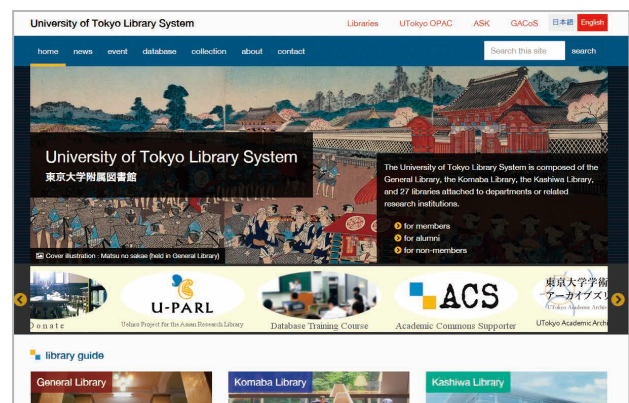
University of Tokyo Library System

Libraries UTokyo OPAC ASK GACoS 日本語 English

home news event database collection about contact Search this site search

University of Tokyo Library System
東京大学附属図書館

The University of Tokyo Library System is composed of the General Library, the Komaba Library, the Kashiwa Library, and 27 libraries attached to departments or related research institutions.

for members
for alumni
for non-members

Cover illustration : Matsu no sakae (held in General Library)

Donate

U-PARL
Uehiro Project for the Asian Research Library

Database Training Course

ACS
Academic Commons Supporter

東京大学学術アーカイブズリ
UTokyo Academic Archi

library guide

General Library

Komaba Library

Kashiwa Library